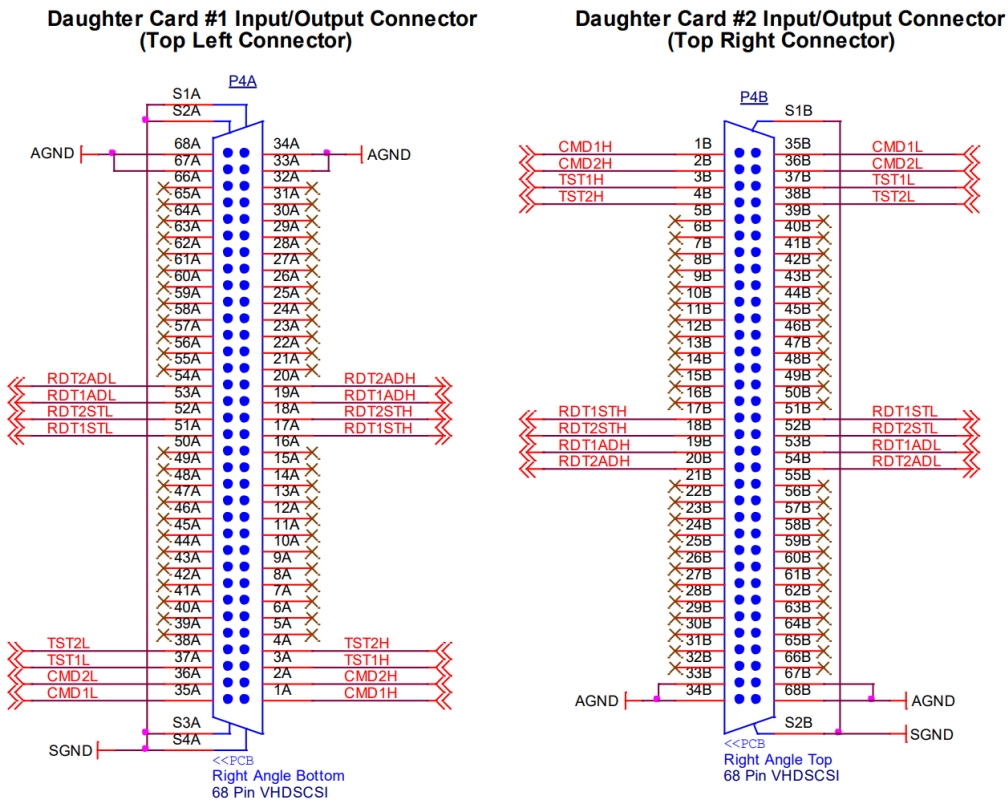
Daughter Card #1 Input/Output Connector
(Top Left Connector)

S1A
S2A
P4A

AGND
68A
67A
66A
65A
64A
63A
62A
61A
60A
59A
58A
57A
56A
55A
54A
RDT2ADL 53A
RDT1ADL 52A
RDT2STL 51A
RDT1STL 50A
49A
48A
47A
46A
45A
44A
43A
42A
41A
40A
39A
38A
TST2L 37A
TST1L 36A
CMD2L 35A
CMD1L

34A
33A AGND
32A
31A
30A
29A
28A
27A
26A
25A
24A
23A
22A
21A
20A
19A RDT2ADH
18A RDT1ADH
17A RDT2STH
16A RDT1STH
15A
14A
13A
12A
11A
10A
9A
8A
7A
6A
5A
4A
3A TST2H
2A TST1H
1A CMD2H
CMD1H

S3A
S4A
SGND
<<PCB
Right Angle Bottom
68 Pin VHDSCSI

Daughter Card #2 Input/Output Connector
(Top Right Connector)

P4B
S1B

CMD1H 1B
CMD2H 2B
TST1H 3B
TST2H 4B
5B
6B
7B
8B
9B
10B
11B
12B
13B
14B
15B
16B
17B
RDT1STH 18B
RDT2STH 19B
RDT1ADH 20B
RDT2ADH 21B
22B
23B
24B
25B
26B
27B
28B
29B
30B
31B
32B
33B
AGND 34B

35B CMD1L
36B CMD2L
37B TST1L
38B TST2L
39B
40B
41B
42B
43B
44B
45B
46B
47B
48B
49B
50B
51B
52B RDT1STL
53B RDT2STL
54B RDT1ADL
55B RDT2ADL
56B
57B
58B
59B
60B
61B
62B
63B
64B
65B
66B
67B
68B AGND

S2B
SGND
<<PCB
Right Angle Top
68 Pin VHDSCSI